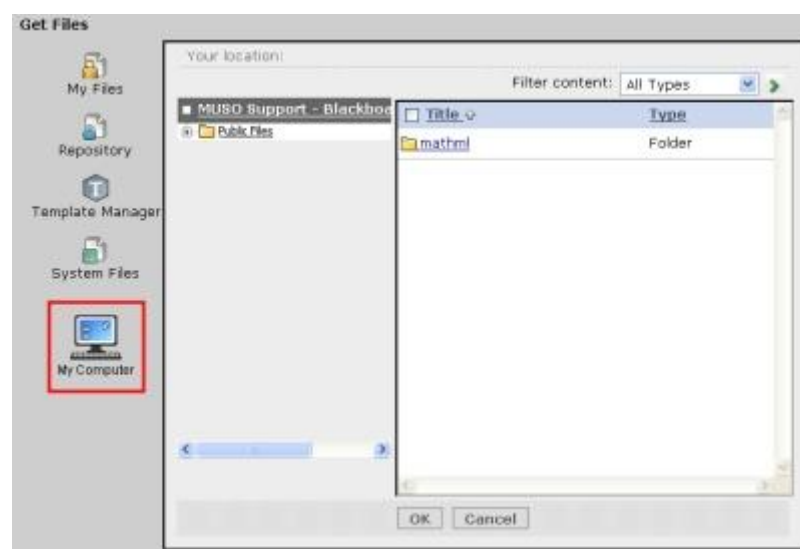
Get Files

My Files

Repository

Template Manager

System Files

My Computer

Your location:

Filter content: All Types

MUSO Support - Blackboa

Public Files

| Title | Type |
|---|---|
| mathml | Folder |

OK Cancel